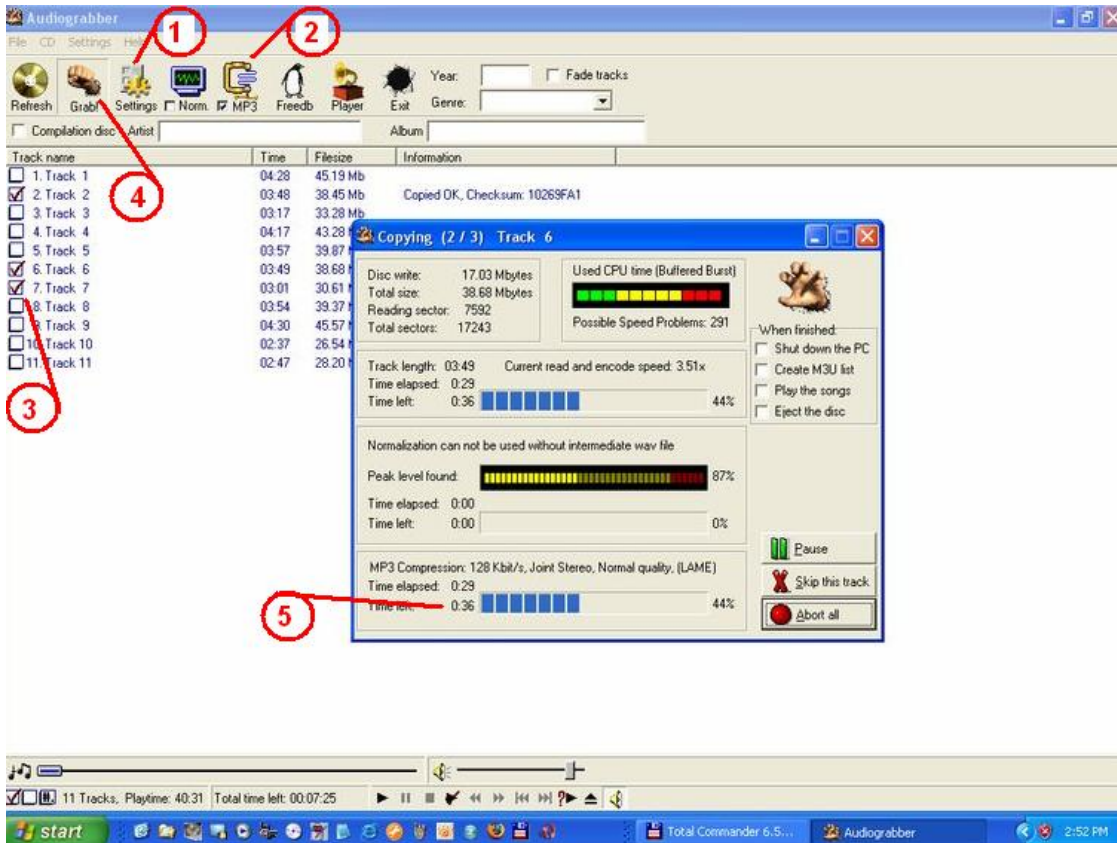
Audiograbber

File CD Settings Help

1

2

Refresh Grab! Settings Norm. MP3 Freedb Player Exit

Year: Fade tracks

Genre:

Compilation disc Artist Album

| Track name | Time | Filesize | Information |
|---|---|---|---|
| 1. Track 1 | 04:28 | 45.19 Mb | |
| 2. Track 2 | 03:48 | 38.45 Mb | Copied OK, Checksum: 10269FA1 |
| 3. Track 3 | 03:17 | 33.28 Mb | |
| 4. Track 4 | 04:17 | 43.28 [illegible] | |
| 5. Track 5 | 03:57 | 39.87 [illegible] | |
| 6. Track 6 | 03:49 | 38.68 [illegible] | |
| 7. Track 7 | 03:01 | 30.61 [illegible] | |
| 8. Track 8 | 03:54 | 39.37 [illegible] | |
| 9. Track 9 | 04:30 | 45.57 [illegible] | |
| 10. Track 10 | 02:37 | 26.54 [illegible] | |
| 11. Track 11 | 02:47 | 28.20 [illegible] | |

4

3

Copying (2 / 3) Track 6

Disc write: 17.03 Mbytes
Total size: 38.68 Mbytes
Reading sector: 7592
Total sectors: 17243

Used CPU time (Buffered Burst)

Possible Speed Problems: 291

When finished:
Shut down the PC
Create M3U list
Play the songs
Eject the disc

Track length: 03:49 Current read and encode speed: 3.51x
Time elapsed: 0:29
Time left: 0:36 44%

Normalization can not be used without intermediate wav file

Peak level found: 87%

Time elapsed: 0:00
Time left: 0:00 0%

MP3 Compression: 128 Kbit/s, Joint Stereo, Normal quality, (LAME)
Time elapsed: 0:29
Time left: 0:36 44%

5

Pause

Skip this track

Abort all

11 Tracks, Playtime: 40:31 Total time left: 00:07:25

start Total Commander 6.5... Audiograbber 2:52 PM